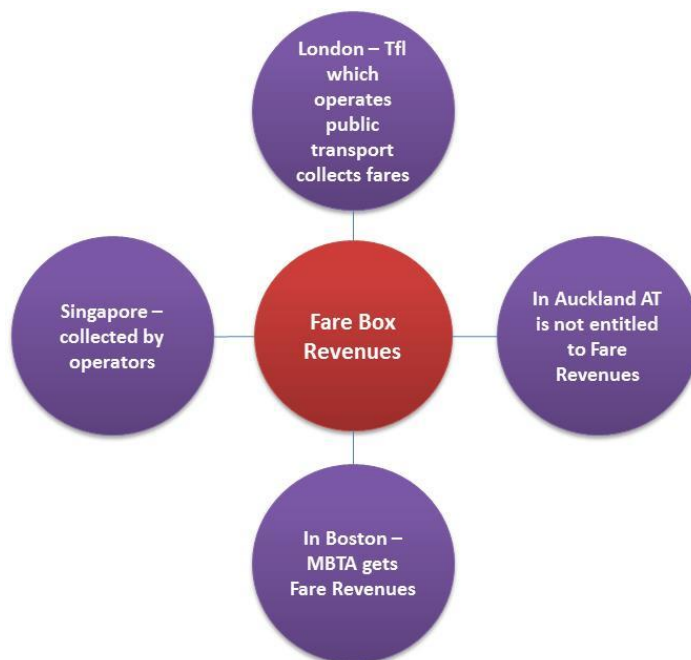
London – Tfl which operates public transport collects fares

Singapore – collected by operators

Fare Box Revenues

In Auckland AT is not entitled to Fare Revenues

In Boston – MBTA gets Fare Revenues